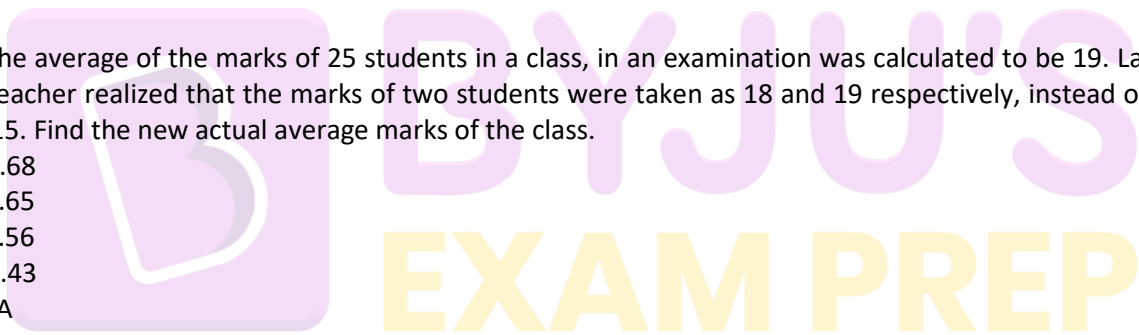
he average of the marks of 25 students in a class, in an examination was calculated to be 19. La eacher realized that the marks of two students were taken as 18 and 19 respectively, instead o 15. Find the new actual average marks of the class.
.68
.65
.56
.43
A

BYJU'S
EXAM PREP